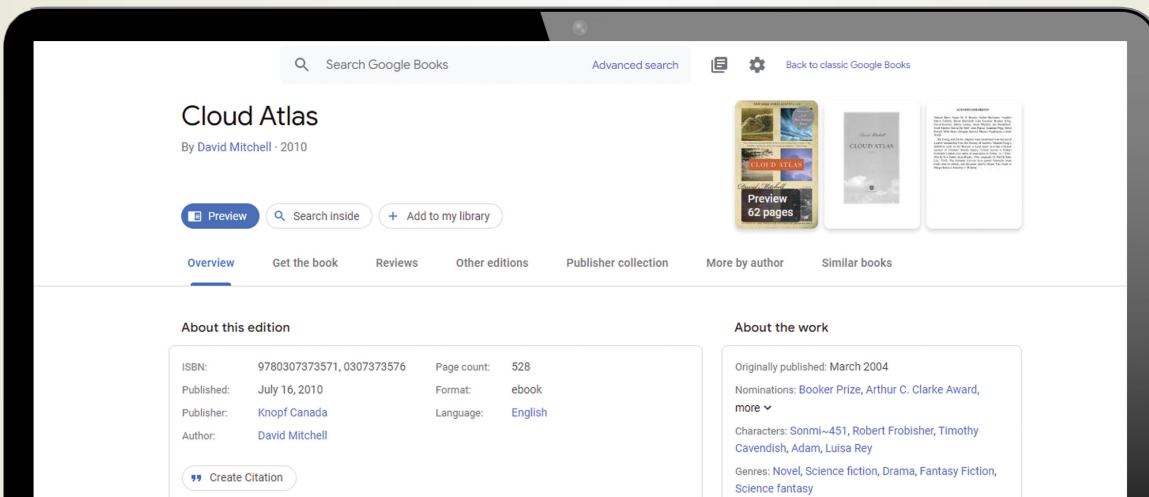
Search Google Books

Advanced search

Back to classic Google Books

Cloud Atlas

By David Mitchell · 2010

CLOUD ATLAS

David Mitchell

Preview 62 pages

David Mitchell

CLOUD ATLAS

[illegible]

Preview

Search inside

Add to my library

Overview

Get the book

Reviews

Other editions

Publisher collection

More by author

Similar books

About this edition

| ISBN: | 9780307373571, 0307373576 | Page count: | 528 |
|---|---|---|---|
| Published: | July 16, 2010 | Format: | ebook |
| Publisher: | Knopf Canada | Language: | English |
| Author: | David Mitchell | | |

Create Citation

About the work

Originally published: March 2004

Nominations: Booker Prize, Arthur C. Clarke Award, more

Characters: Sonmi~451, Robert Frobisher, Timothy Cavendish, Adam, Luisa Rey

Genres: Novel, Science fiction, Drama, Fantasy Fiction, Science fantasy